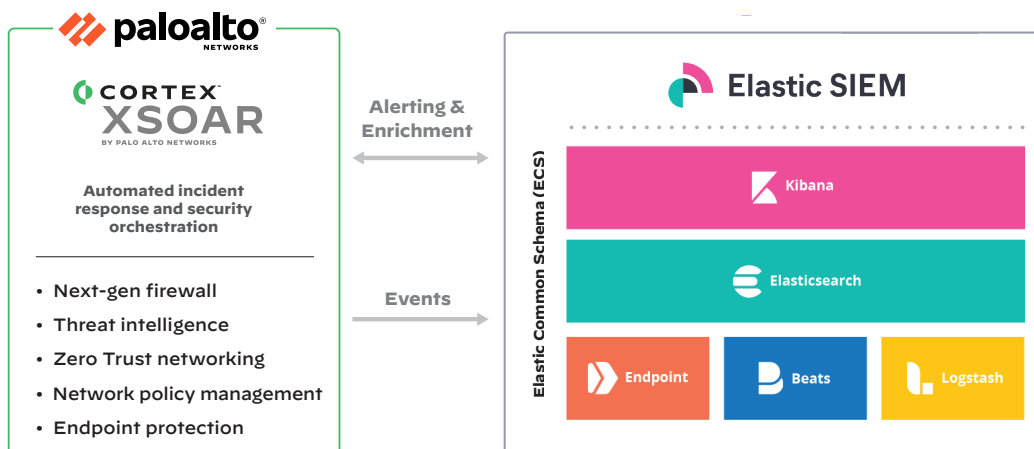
paloalto® NETWORKS

CORTEX™ XSOAR BY PALO ALTO NETWORKS

Automated incident response and security orchestration

- Next-gen firewall
- Threat intelligence
- Zero Trust networking
- Network policy management
- Endpoint protection

Alerting & Enrichment

Events

Elastic SIEM

Elastic Common Schema (ECS)

Kibana

Elasticsearch

Endpoint

Beats

Logstash